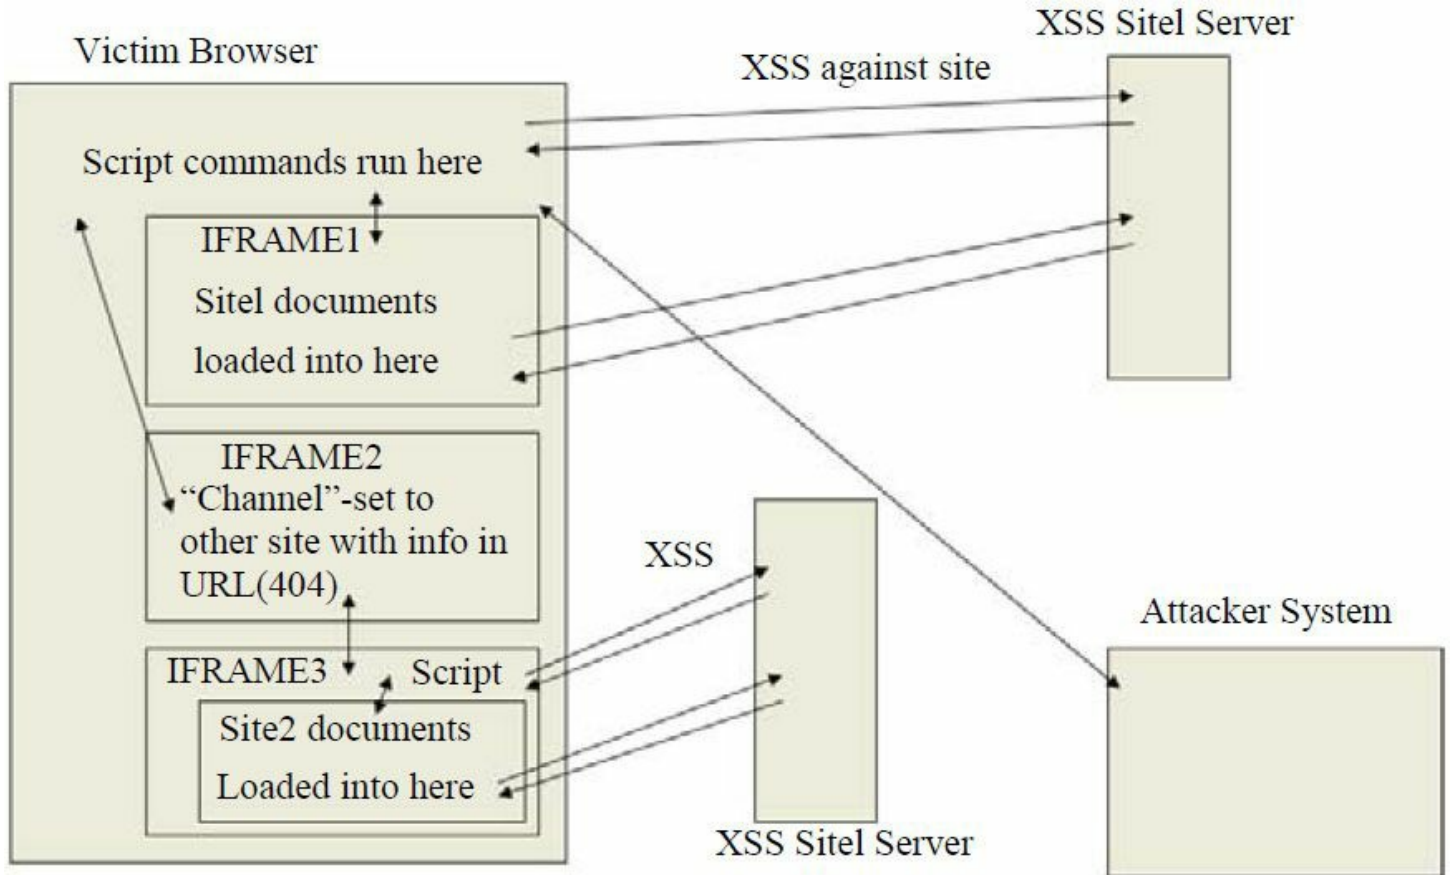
Victim Browser

XSS Sitel Server

XSS against site

Script commands run here

IFRAME1

Sitel documents

loaded into here

IFRAME2

"Channel"-set to other site with info in URL(404)

XSS

Attacker System

IFRAME3 Script

Site2 documents

Loaded into here

XSS Sitel Server